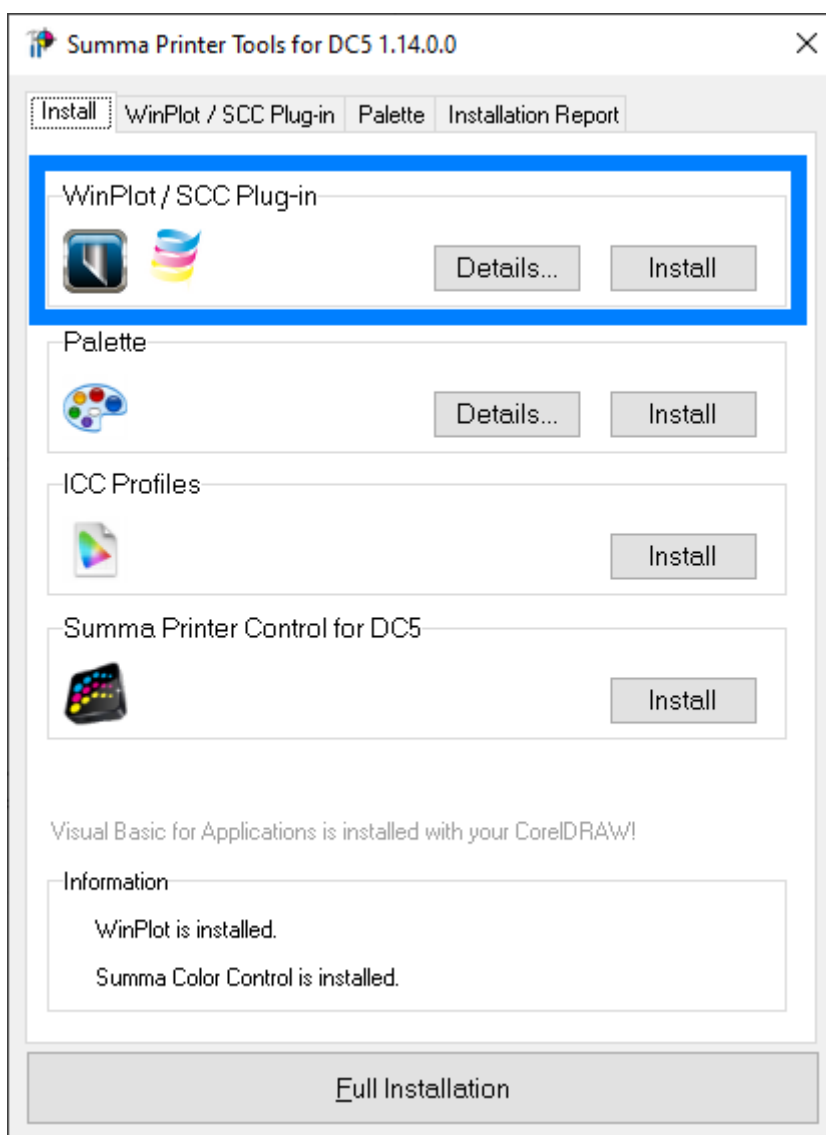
Summa Printer Tools for DC5 1.14.0.0

Install | WinPlot / SCC Plug-in | Palette | Installation Report

WinPlot / SCC Plug-in

Details... Install

Palette

Details... Install

ICC Profiles

Install

Summa Printer Control for DC5

Install

Visual Basic for Applications is installed with your CorelDRAW!

Information

WinPlot is installed.

Summa Color Control is installed.

Full Installation